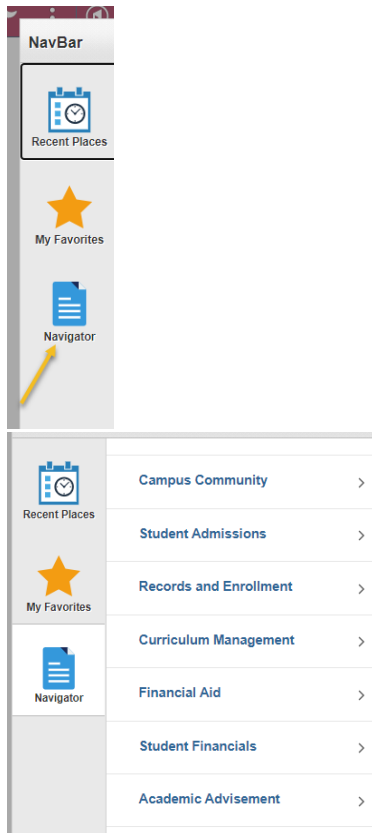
NavBar

Recent Places

My Favorites

Navigator

Recent Places

My Favorites

Navigator

Campus Community >

Student Admissions >

Records and Enrollment >

Curriculum Management >

Financial Aid >

Student Financials >

Academic Advisement >